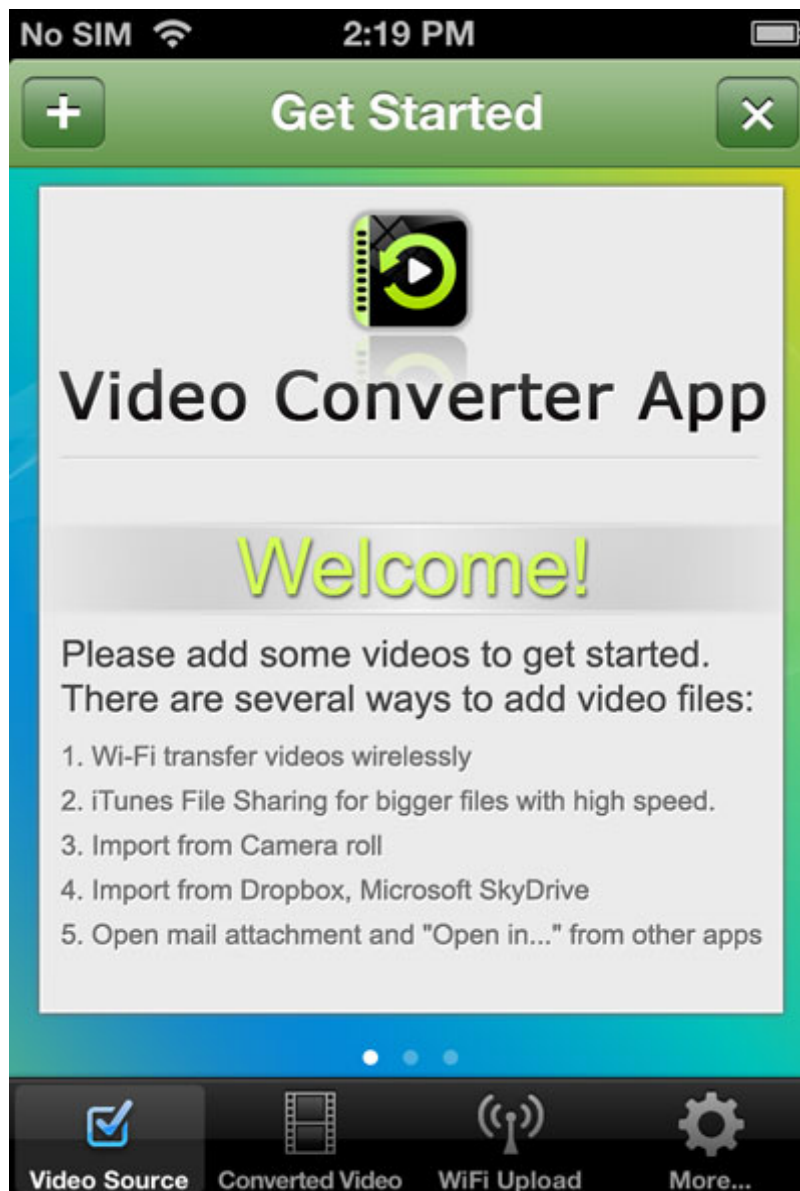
No SIM 2:19 PM

+ Get Started ×

Video Converter App

Welcome!

Please add some videos to get started. There are several ways to add video files:

1. Wi-Fi transfer videos wirelessly
2. iTunes File Sharing for bigger files with high speed.
3. Import from Camera roll
4. Import from Dropbox, Microsoft SkyDrive
5. Open mail attachment and "Open in..." from other apps

Video Source Converted Video WiFi Upload More...